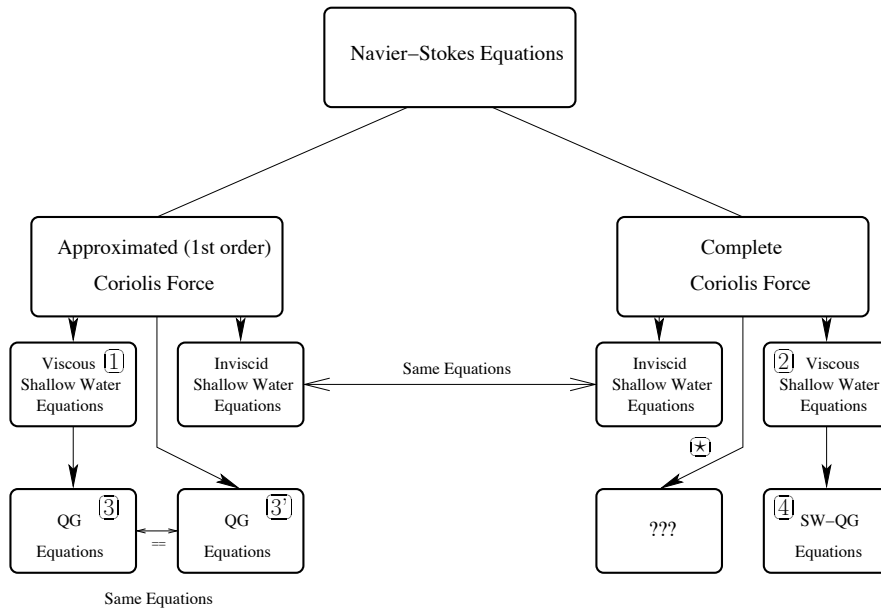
Navier–Stokes Equations

Approximated (1st order) Coriolis Force

Complete Coriolis Force

Viscous 1 Shallow Water Equations

Inviscid Shallow Water Equations

Same Equations

Inviscid Shallow Water Equations

2 Viscous Shallow Water Equations

⋆

QG 3 Equations

=

QG 3' Equations

???

4 SW–QG Equations

Same Equations